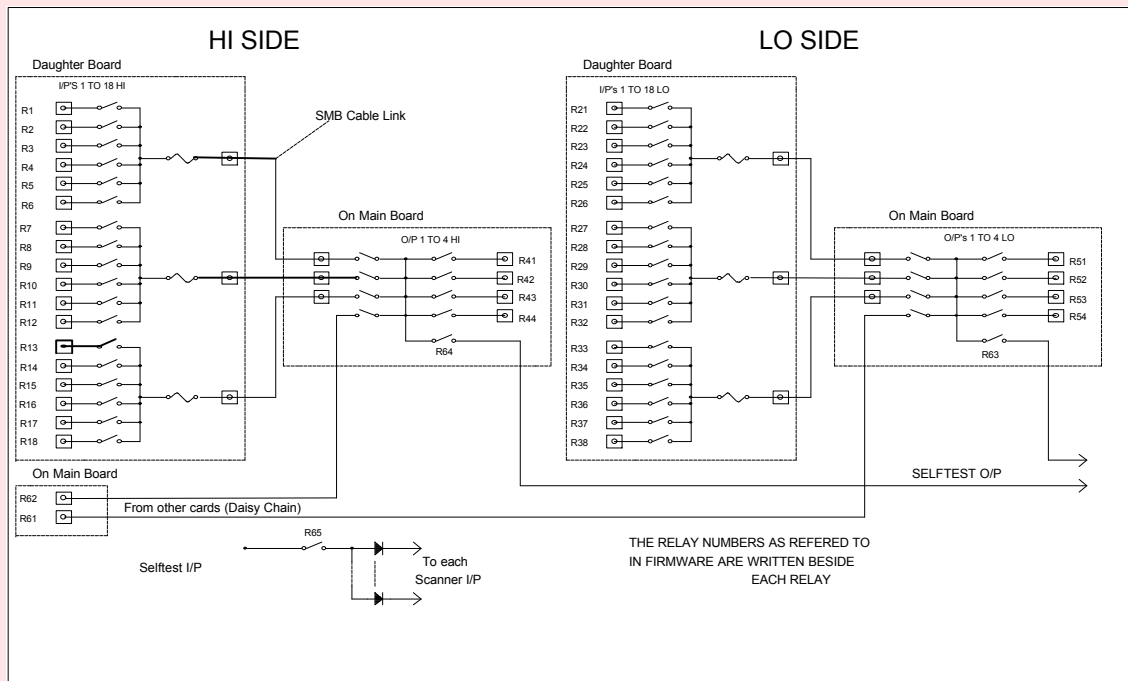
HI SIDE

LO SIDE

Daughter Board

I/P'S 1 TO 18 HI

R1
R2
R3
R4
R5
R6
R7
R8
R9
R10
R11
R12
R13
R14
R15
R16
R17
R18

SMB Cable Link

On Main Board

O/P 1 TO 4 HI

R41
R42
R43
R44
R64

Daughter Board

I/P's 1 TO 18 LO

R21
R22
R23
R24
R25
R26
R27
R28
R29
R30
R31
R32
R33
R34
R35
R36
R37
R38

On Main Board

O/P's 1 TO 4 LO

R51
R52
R53
R54
R63

On Main Board

R62
R61

From other cards (Daisy Chain)

SELFTEST O/P

R65

Selftest I/P

To each Scanner I/P

THE RELAY NUMBERS AS REFERED TO IN FIRMWARE ARE WRITTEN BESIDE EACH RELAY